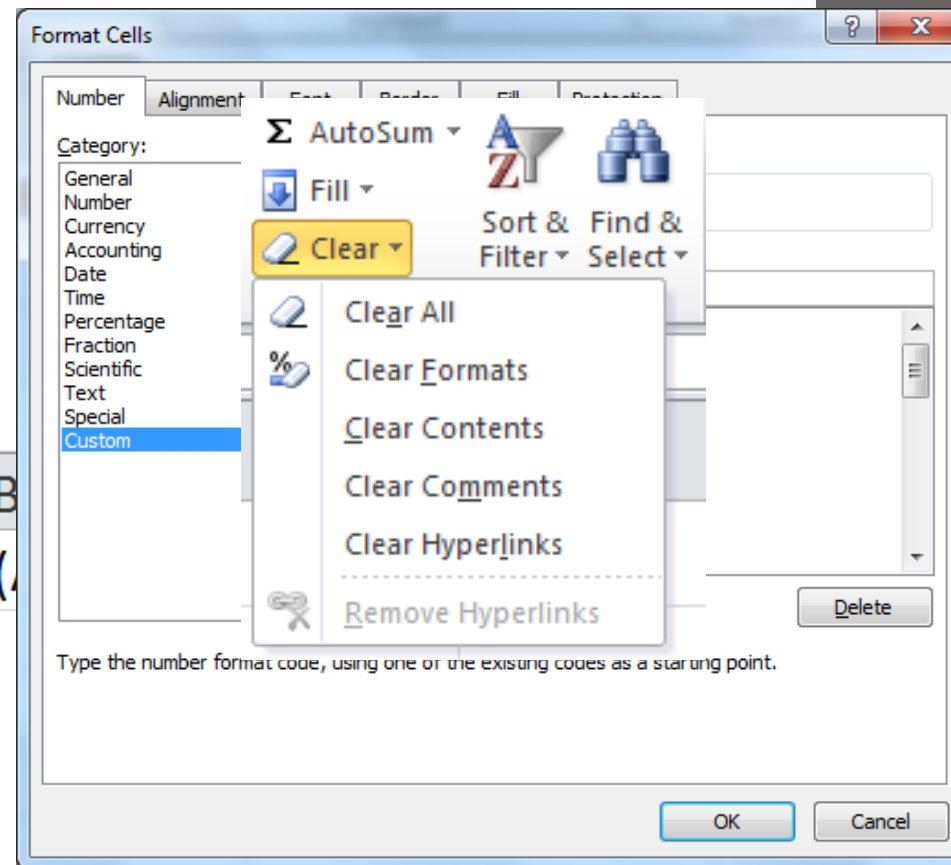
Format Cells

?

Number

Alignment

Category:

General
Number
Currency
Accounting
Date
Time
Percentage
Fraction
Scientific
Text
Special
Custom

Σ AutoSum

Fill

Clear

Sort & Filter

Find & Select

Clear All

Clear Formats

Clear Contents

Clear Comments

Clear Hyperlinks

Remove Hyperlinks

Delete

Type the number format code, using one of the existing codes as a starting point.

OK

Cancel